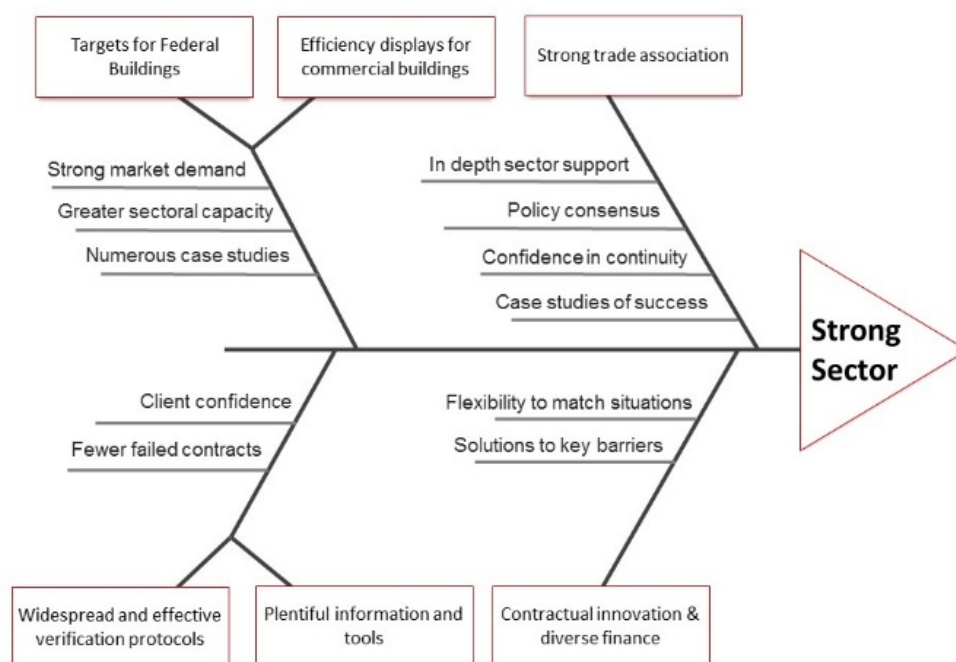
Targets for Federal Buildings

Efficiency displays for commercial buildings

Strong trade association

Strong market demand

Greater sectoral capacity

Numerous case studies

In depth sector support

Policy consensus

Confidence in continuity

Case studies of success

Strong Sector

Client confidence

Fewer failed contracts

Flexibility to match situations

Solutions to key barriers

Widespread and effective verification protocols

Plentiful information and tools

Contractual innovation & diverse finance